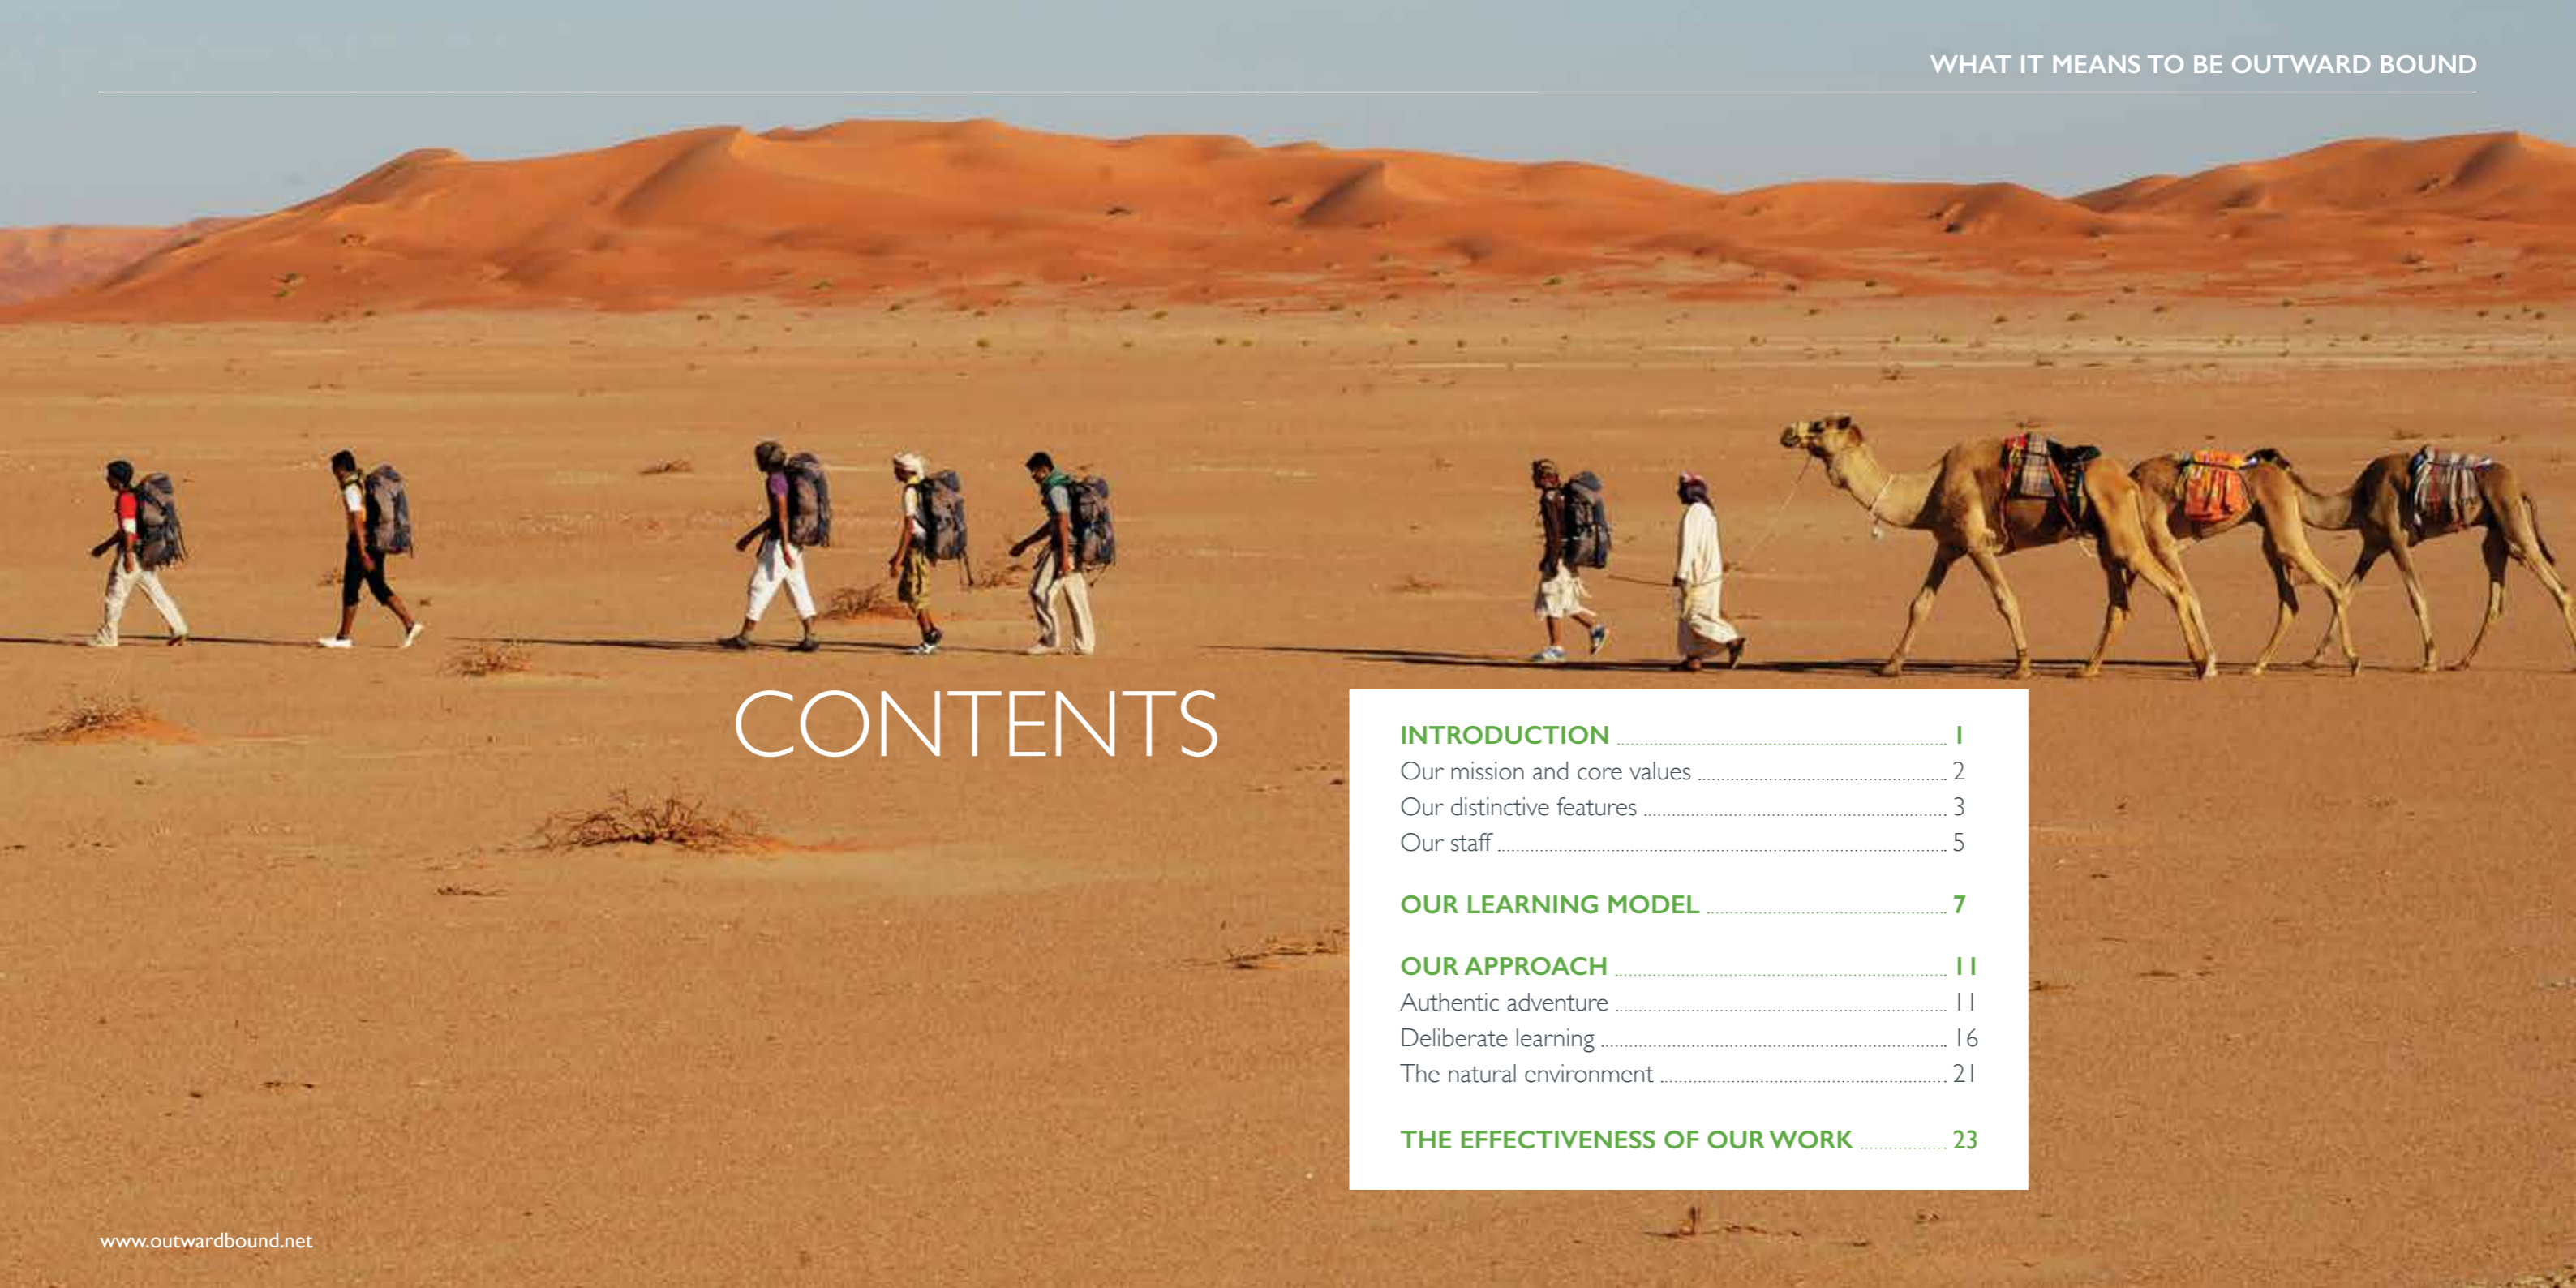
WHAT IT MEANS TO BE OUTWARD BOUND

CONTENTS

INTRODUCTION ........ 1
Our mission and core values ........ 2
Our distinctive features ........ 3
Our staff ........ 5

OUR LEARNING MODEL ........ 7

OUR APPROACH ........ 11
Authentic adventure ........ 11
Deliberate learning ........ 16
The natural environment ........ 21

THE EFFECTIVENESS OF OUR WORK ........ 23

www.outwardbound.net